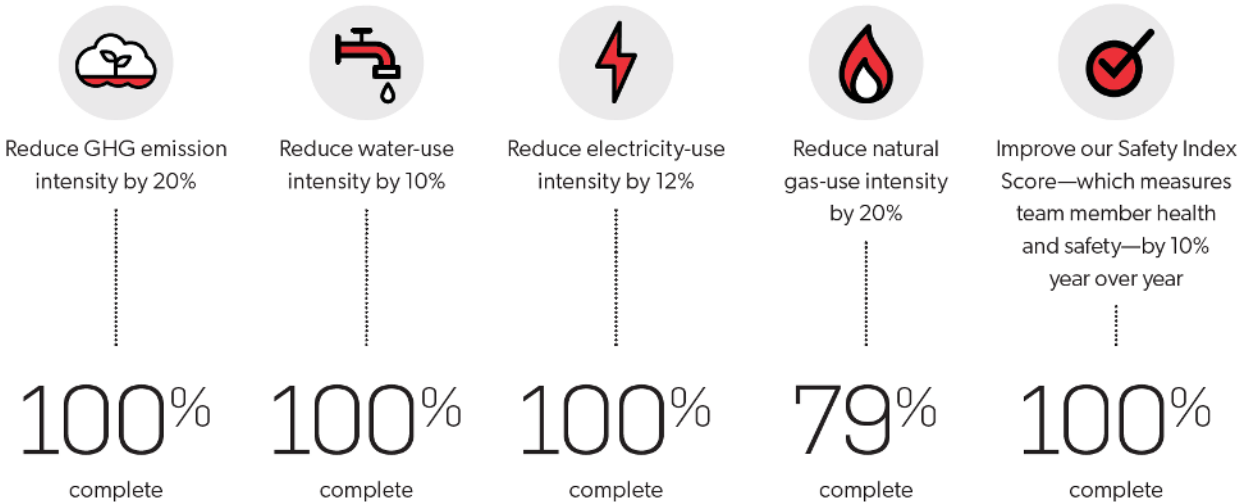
Reduce GHG emission intensity by 20%

100%
complete

Reduce water-use intensity by 10%

100%
complete

Reduce electricity-use intensity by 12%

100%
complete

Reduce natural gas-use intensity by 20%

79%
complete

Improve our Safety Index Score—which measures team member health and safety—by 10% year over year

100%
complete